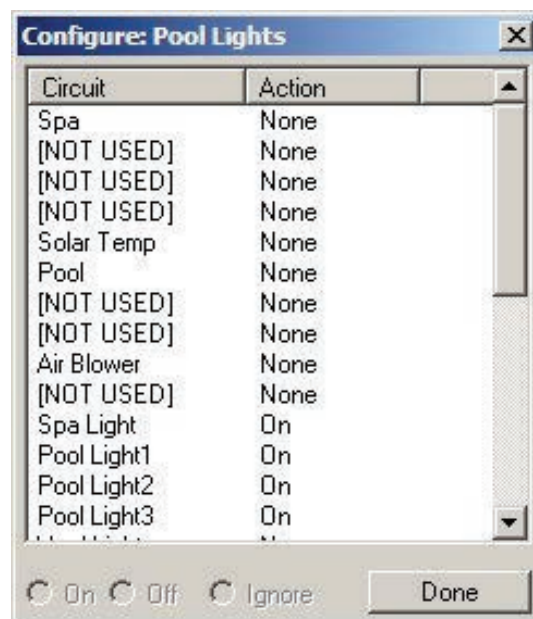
Configure: Pool Lights

| Circuit | Action |
|---|---|
| Spa | None |
| [NOT USED] | None |
| [NOT USED] | None |
| [NOT USED] | None |
| Solar Temp | None |
| Pool | None |
| [NOT USED] | None |
| [NOT USED] | None |
| Air Blower | None |
| [NOT USED] | None |
| Spa Light | On |
| Pool Light1 | On |
| Pool Light2 | On |
| Pool Light3 | On |
| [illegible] | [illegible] |

On Off Ignore Done